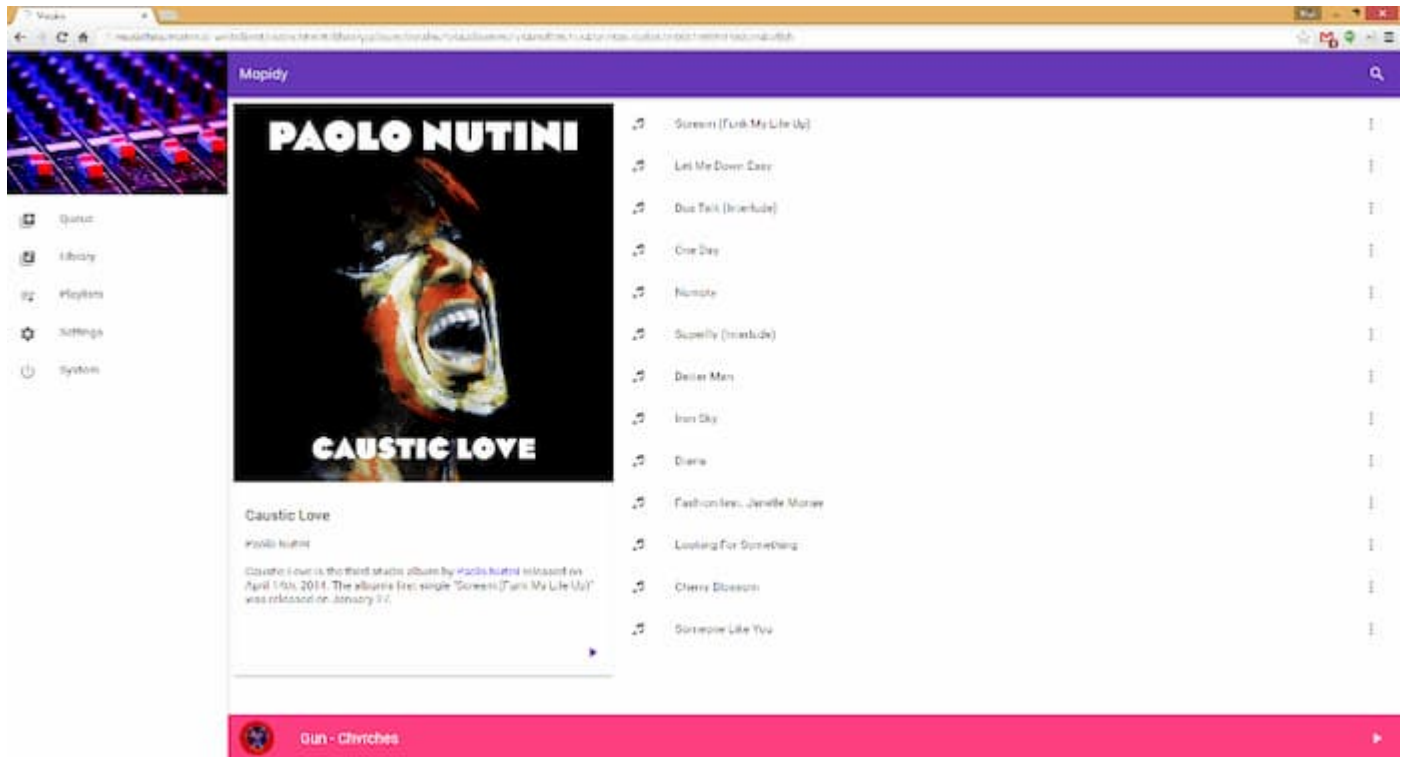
Mopidy

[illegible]

Mopidy

Queue
Library
Playlists
Settings
System

PAOLO NUTINI
CAUSTIC LOVE

Caustic Love

Paolo Nutini

Caustic Love is the third studio album by Paolo Nutini released on April 14th, 2014. The albums first single "Scream (Funk My Life Up)" was released on January 17.

Scream (Funk My Life Up)
Let Me Down Easy
Duo Talk (Interlude)
One Day
Numpty
Superfly (Interlude)
Better Man
Iron Sky
Diana
Fashion feat. Janelle Monae
Looking For Something
Cherry Blossom
Someone Like You

Gun - Chvrches